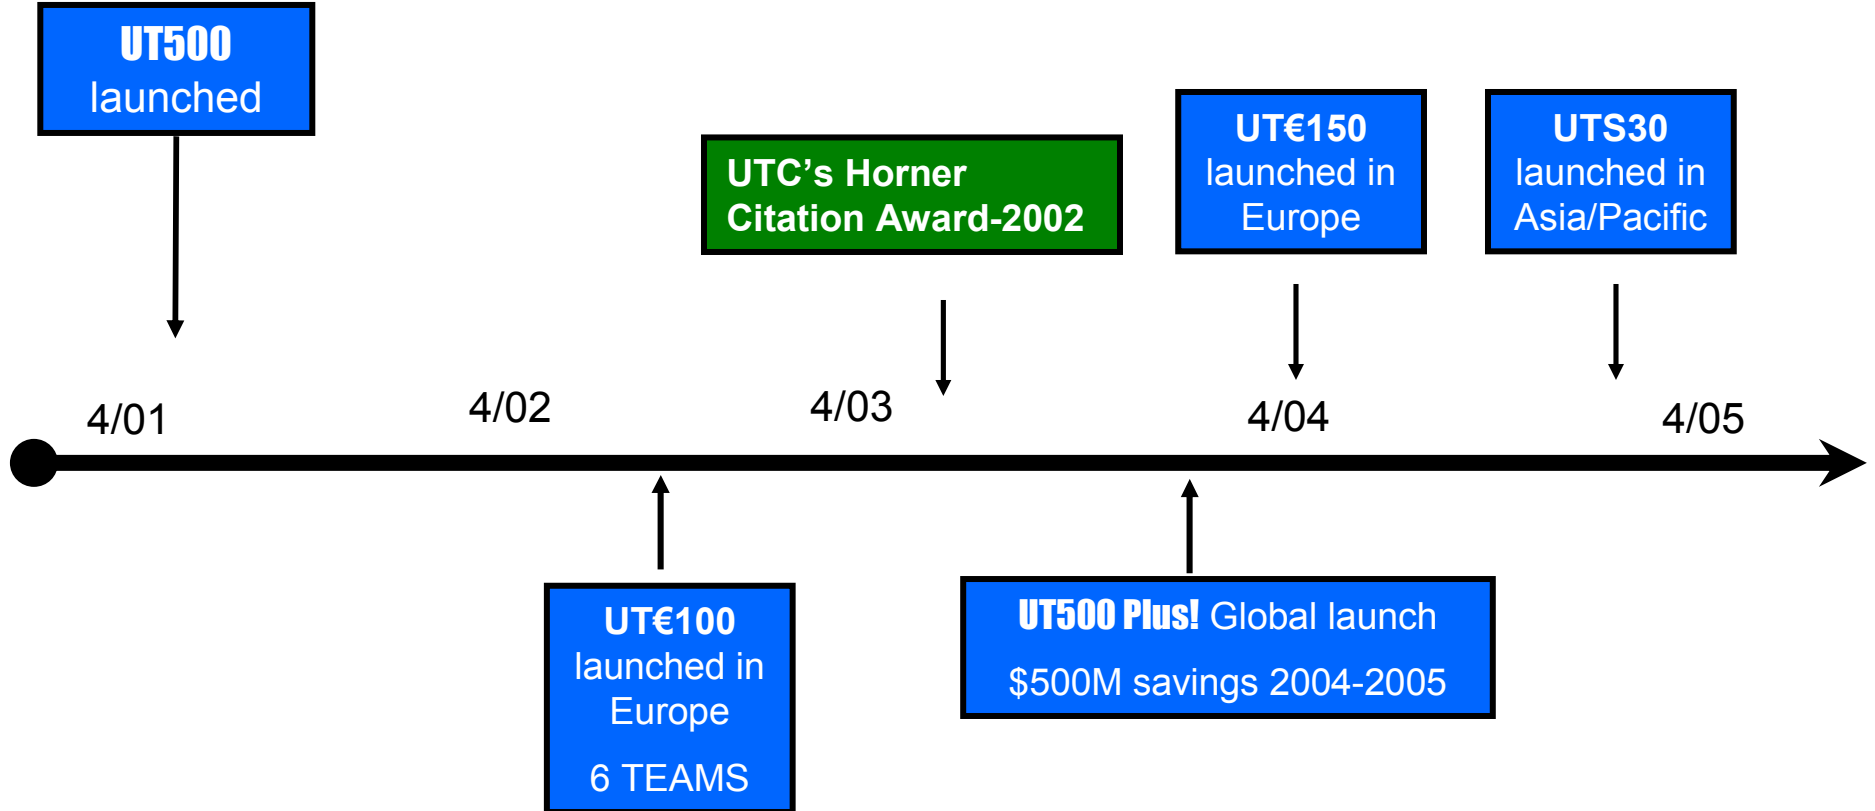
UT500
launched

UTC's Horner
Citation Award-2002

UT€150
launched in
Europe

UTS30
launched in
Asia/Pacific

4/01

4/02

4/03

4/04

4/05

UT€100
launched in
Europe

6 TEAMS

UT500 Plus! Global launch

$500M savings 2004-2005